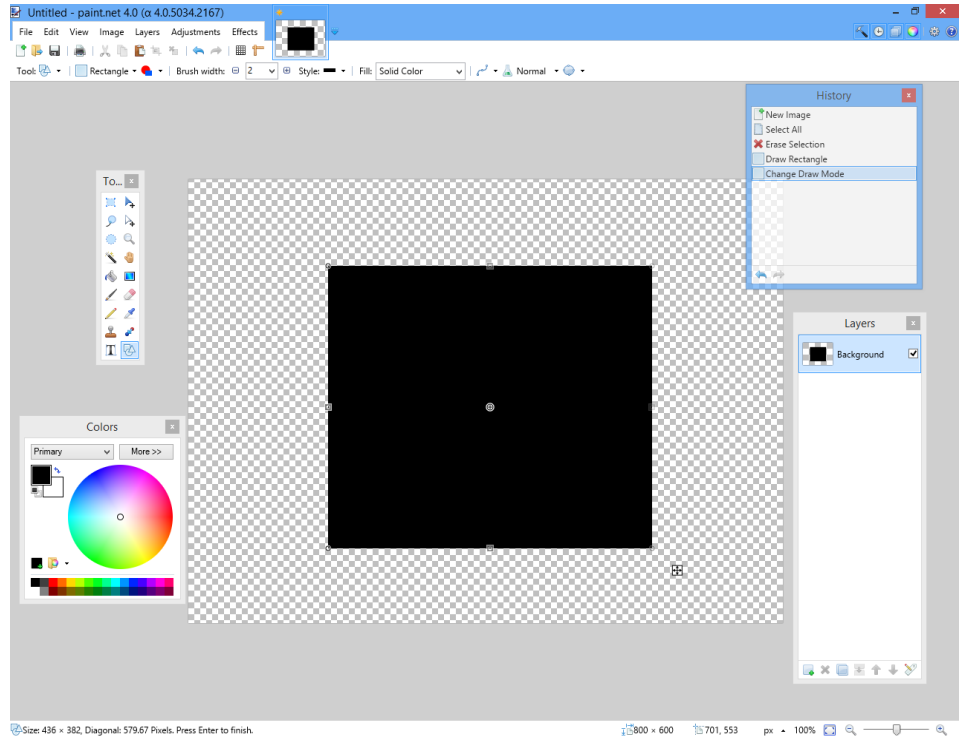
Untitled - paint.net 4.0 (α 4.0.5034.2167)

File Edit View Image Layers Adjustments Effects

Tool: Rectangle Brush width: 2 Style: Fill: Solid Color Normal

To...

History
New Image
Select All
Erase Selection
Draw Rectangle
Change Draw Mode

Layers
Background

Colors
Primary
More >>

Size: 436 × 382, Diagonal: 579.67 Pixels. Press Enter to finish.

800 × 600 701, 553 px 100%